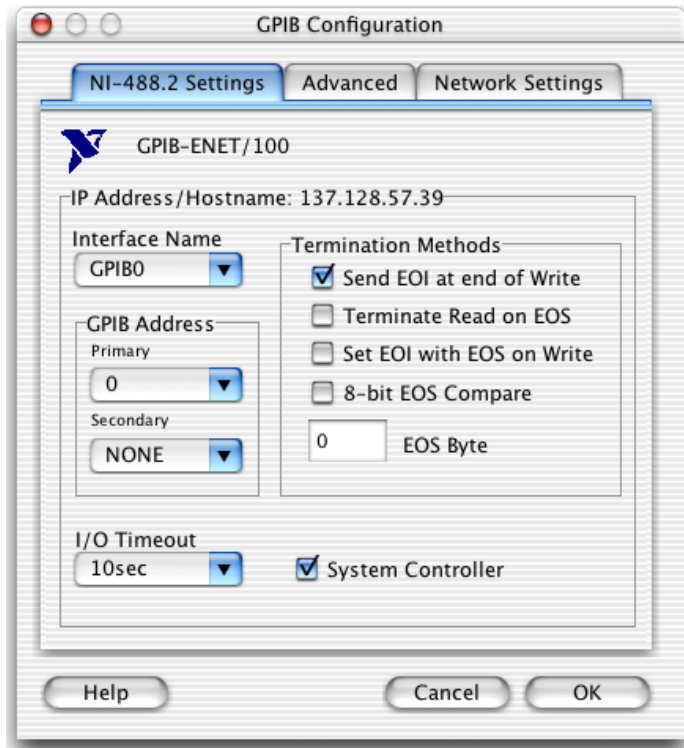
GPIB Configuration

NI-488.2 Settings | Advanced | Network Settings

GPIB-ENET/100

IP Address/Hostname: 137.128.57.39

Interface Name
GPIB0

GPIB Address
Primary
0
Secondary
NONE

Termination Methods
Send EOI at end of Write
Terminate Read on EOS
Set EOI with EOS on Write
8-bit EOS Compare
0 EOS Byte

I/O Timeout
10sec

System Controller

Help

Cancel

OK